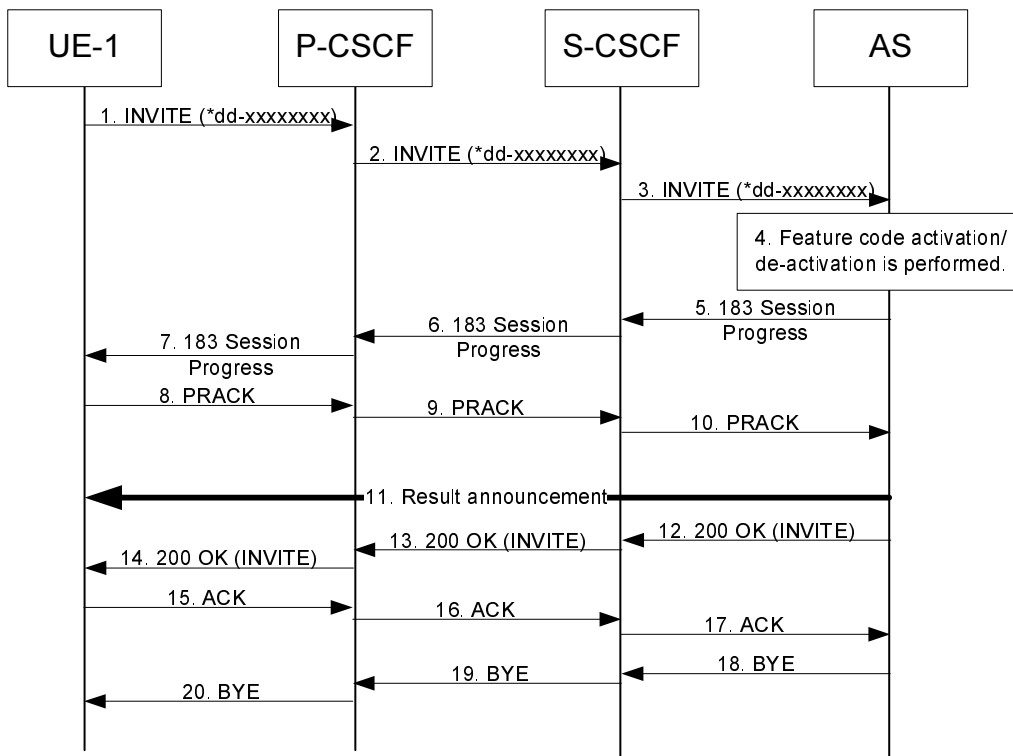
UE-1

P-CSCF

S-CSCF

AS

1. INVITE (*dd-xxxxxxxx)

2. INVITE (*dd-xxxxxxxx)

3. INVITE (*dd-xxxxxxxx)

4. Feature code activation/ de-activation is performed.

5. 183 Session Progress

6. 183 Session Progress

7. 183 Session Progress

8. PRACK

9. PRACK

10. PRACK

11. Result announcement

12. 200 OK (INVITE)

13. 200 OK (INVITE)

14. 200 OK (INVITE)

15. ACK

16. ACK

17. ACK

18. BYE

19. BYE

20. BYE